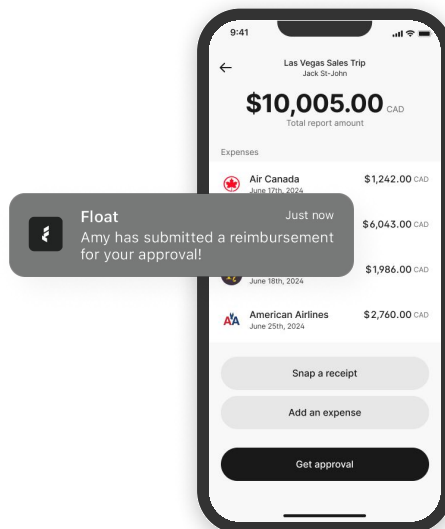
9:41

Las Vegas Sales Trip
Jack St-John

$10,005.00 CAD
Total report amount

Expenses

Air Canada
June 17th, 2024
$1,242.00 CAD

$6,043.00 CAD

June 18th, 2024
$1,986.00 CAD

American Airlines
June 25th, 2024
$2,760.00 CAD

Snap a receipt

Add an expense

Get approval

Float
Just now
Amy has submitted a reimbursement for your approval!